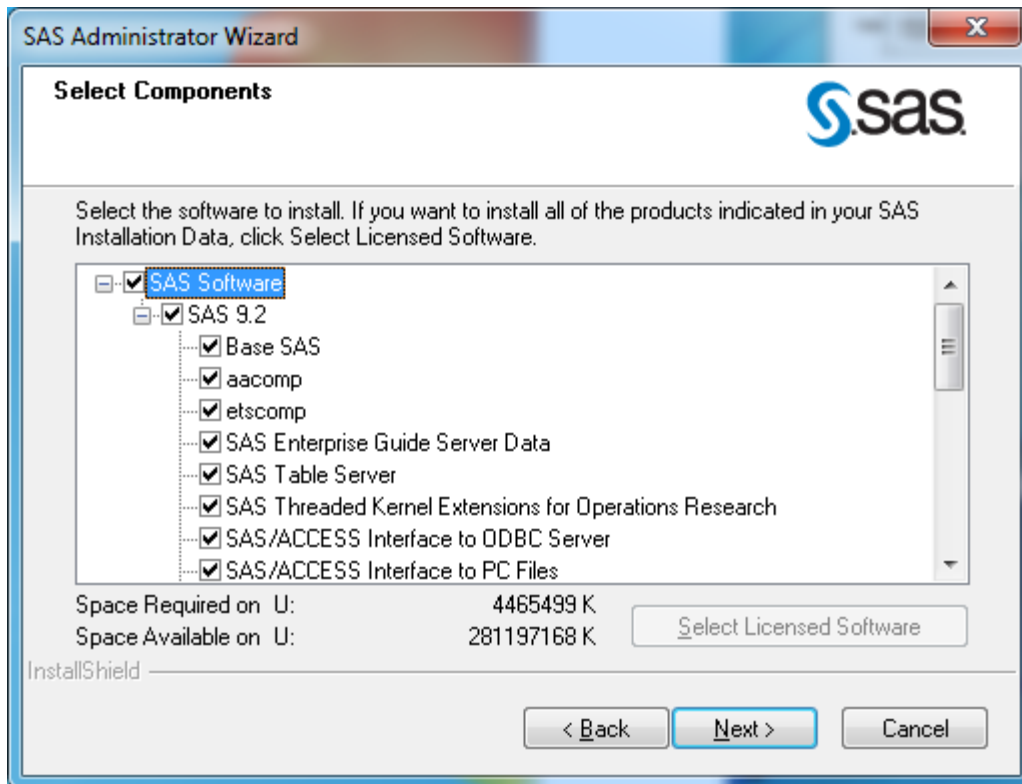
SAS Administrator Wizard

Select Components

sas

Select the software to install. If you want to install all of the products indicated in your SAS Installation Data, click Select Licensed Software.

SAS Software
SAS 9.2
Base SAS
aacomp
etscomp
SAS Enterprise Guide Server Data
SAS Table Server
SAS Threaded Kernel Extensions for Operations Research
SAS/ACCESS Interface to ODBC Server
SAS/ACCESS Interface to PC Files

Space Required on U: 4465499 K
Space Available on U: 281197168 K

Select Licensed Software

InstallShield

< Back
Next >
Cancel